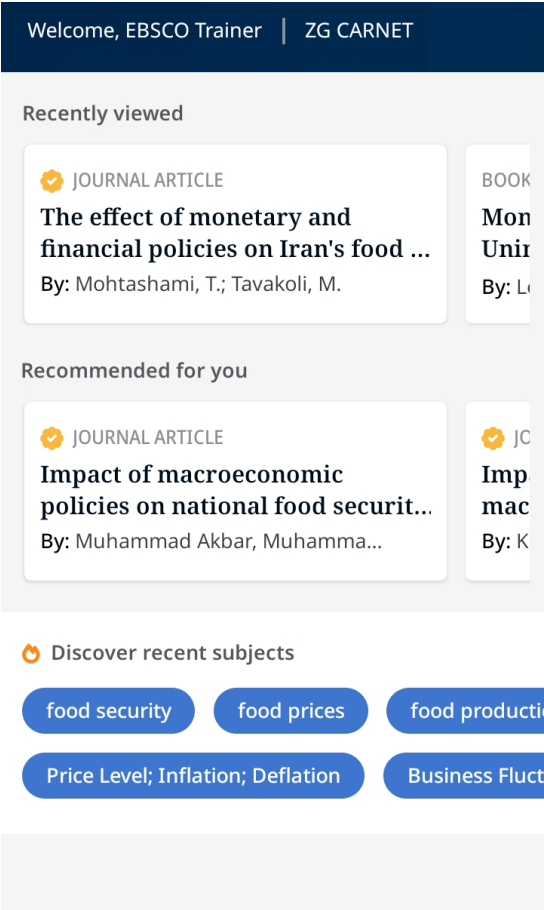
Welcome, EBSCO Trainer | ZG CARNET

Recently viewed

JOURNAL ARTICLE
The effect of monetary and financial policies on Iran's food ...
By: Mohtashami, T.; Tavakoli, M.

BOOK
Mon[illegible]
Uni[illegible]
By: L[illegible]

Recommended for you

JOURNAL ARTICLE
Impact of macroeconomic policies on national food securit...
By: Muhammad Akbar, Muhamma...

JO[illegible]
Imp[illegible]
mac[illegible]
By: K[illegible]

Discover recent subjects

food security
food prices
food producti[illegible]
Price Level; Inflation; Deflation
Business Fluct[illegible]